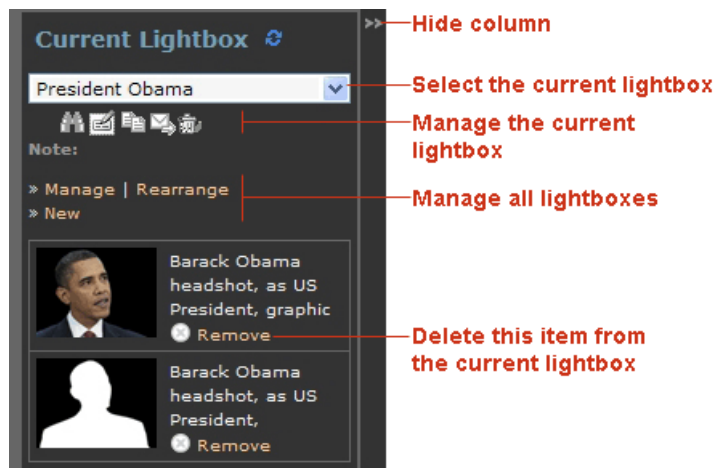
Current Lightbox

President Obama

Note:

» Manage | Rearrange
» New

Barack Obama headshot, as US President, graphic
Remove

Barack Obama headshot, as US President,
Remove

>>

Hide column

Select the current lightbox

Manage the current lightbox

Manage all lightboxes

Delete this item from the current lightbox